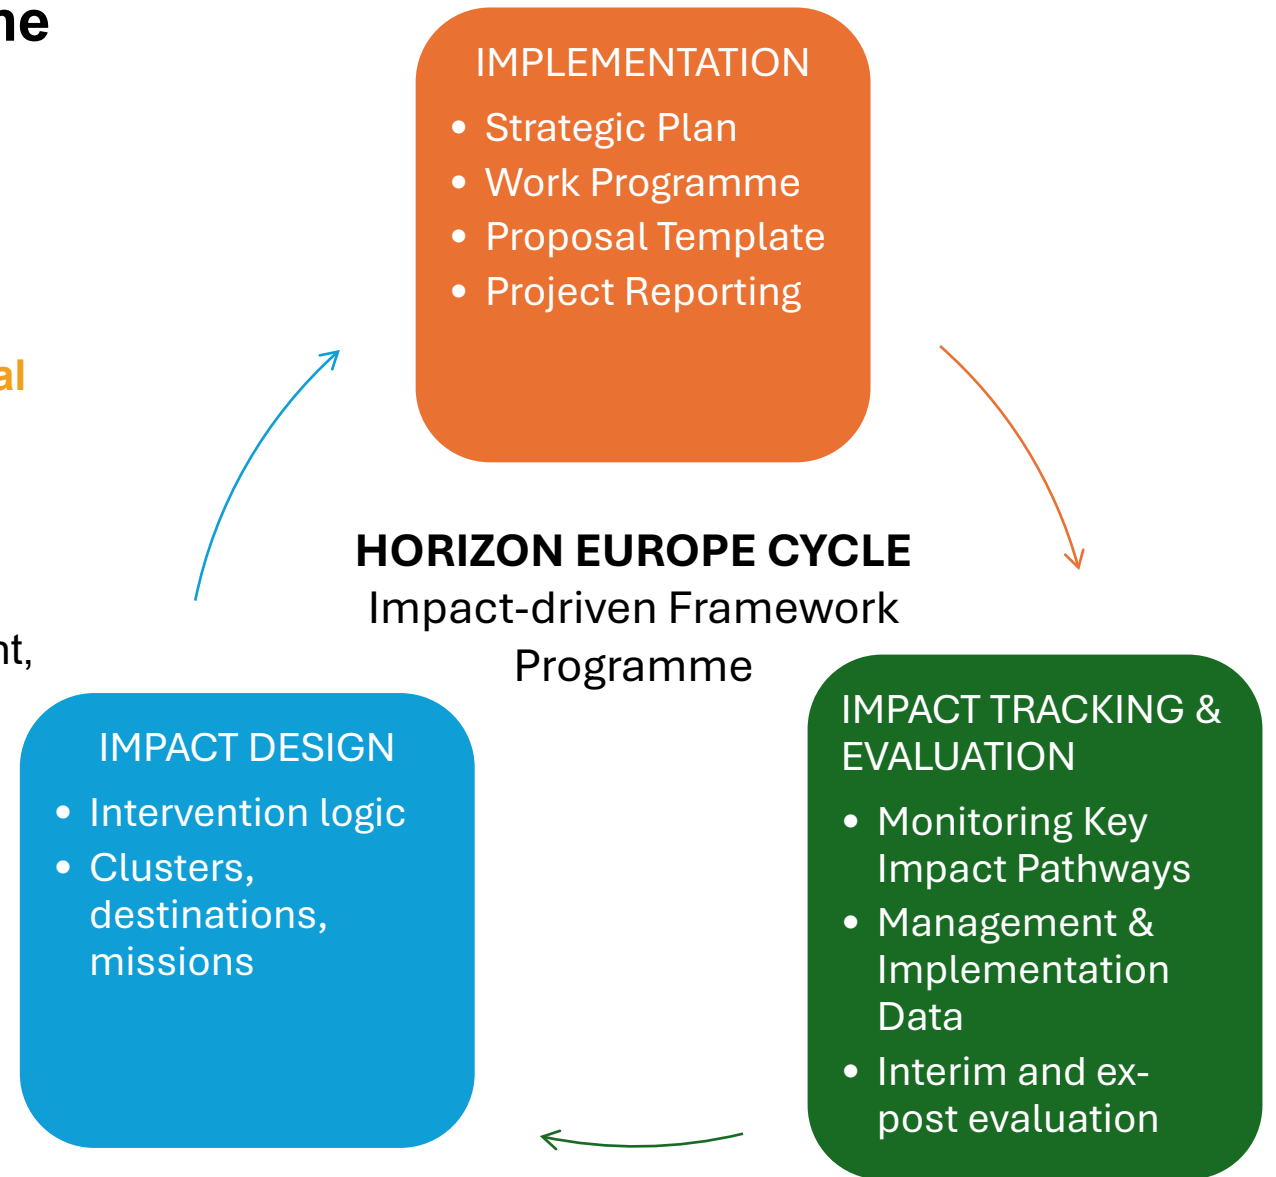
ne

al

nt,

IMPLEMENTATION
- Strategic Plan
- Work Programme
- Proposal Template
- Project Reporting

**HORIZON EUROPE CYCLE**
Impact-driven Framework Programme

IMPACT DESIGN
- Intervention logic
- Clusters, destinations, missions

IMPACT TRACKING & EVALUATION
- Monitoring Key Impact Pathways
- Management & Implementation Data
- Interim and ex-post evaluation